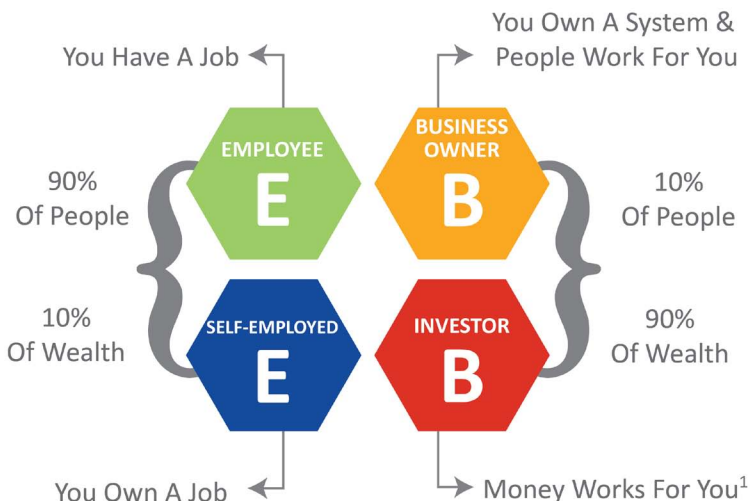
You Have A Job

You Own A System & People Work For You

EMPLOYEE
E

BUSINESS OWNER
B

90% Of People

10% Of People

10% Of Wealth

90% Of Wealth

SELF-EMPLOYED
E

INVESTOR
B

You Own A Job

Money Works For You$^1$